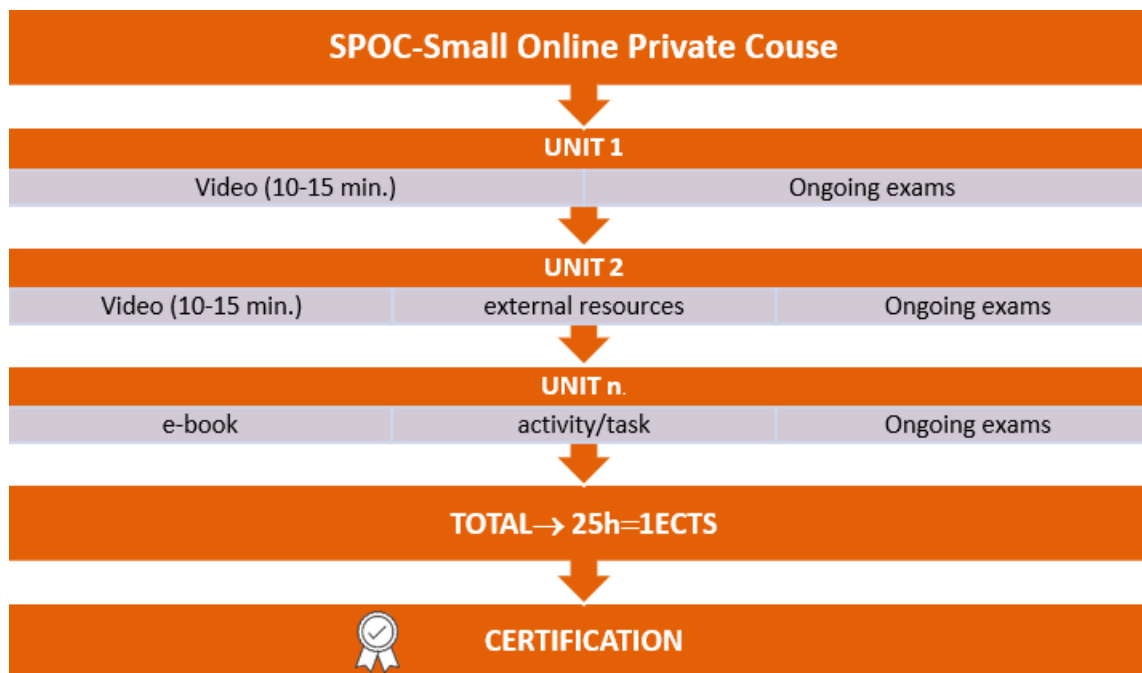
SPOC-Small Online Private Couse

UNIT 1

Video (10-15 min.)

Ongoing exams

UNIT 2

Video (10-15 min.)

external resources

Ongoing exams

UNIT n.

e-book

activity/task

Ongoing exams

TOTAL→ 25h=1ECTS

CERTIFICATION